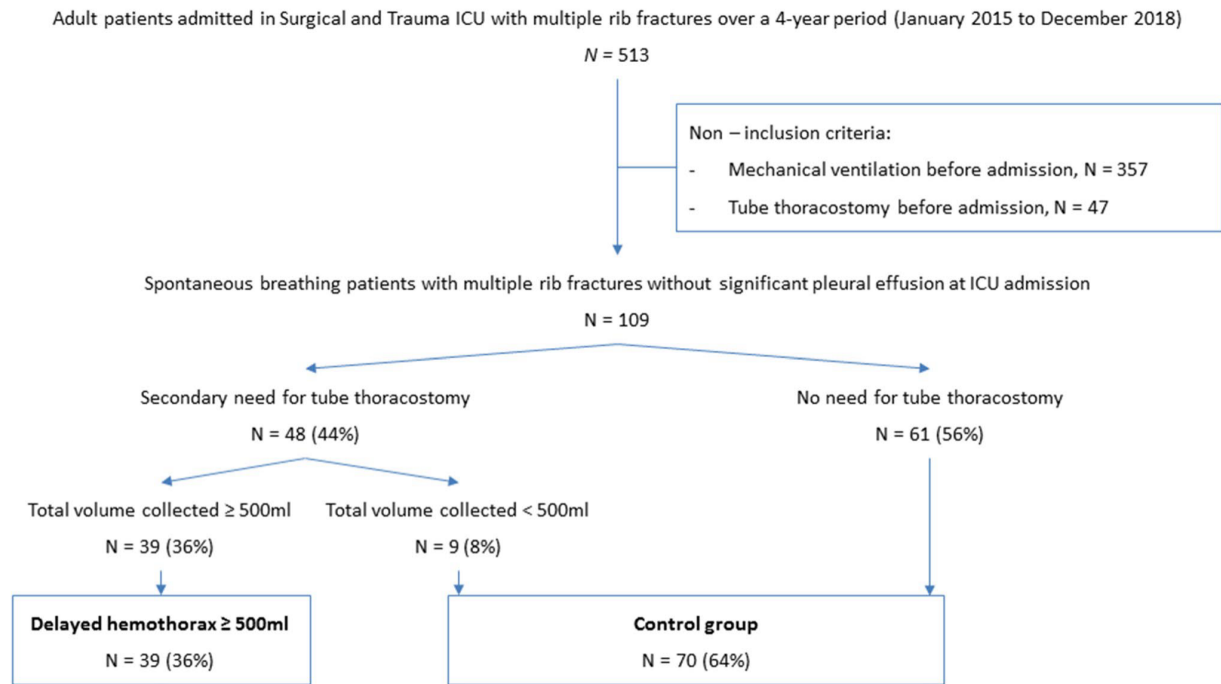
Adult patients admitted in Surgical and Trauma ICU with multiple rib fractures over a 4-year period (January 2015 to December 2018)

$N = 513$

Non – inclusion criteria:

- Mechanical ventilation before admission, N = 357
- Tube thoracostomy before admission, N = 47

Spontaneous breathing patients with multiple rib fractures without significant pleural effusion at ICU admission

N = 109

Secondary need for tube thoracostomy

N = 48 (44%)

No need for tube thoracostomy

N = 61 (56%)

Total volume collected ≥ 500ml

N = 39 (36%)

Total volume collected < 500ml

N = 9 (8%)

**Delayed hemothorax ≥ 500ml**

N = 39 (36%)

**Control group**

N = 70 (64%)